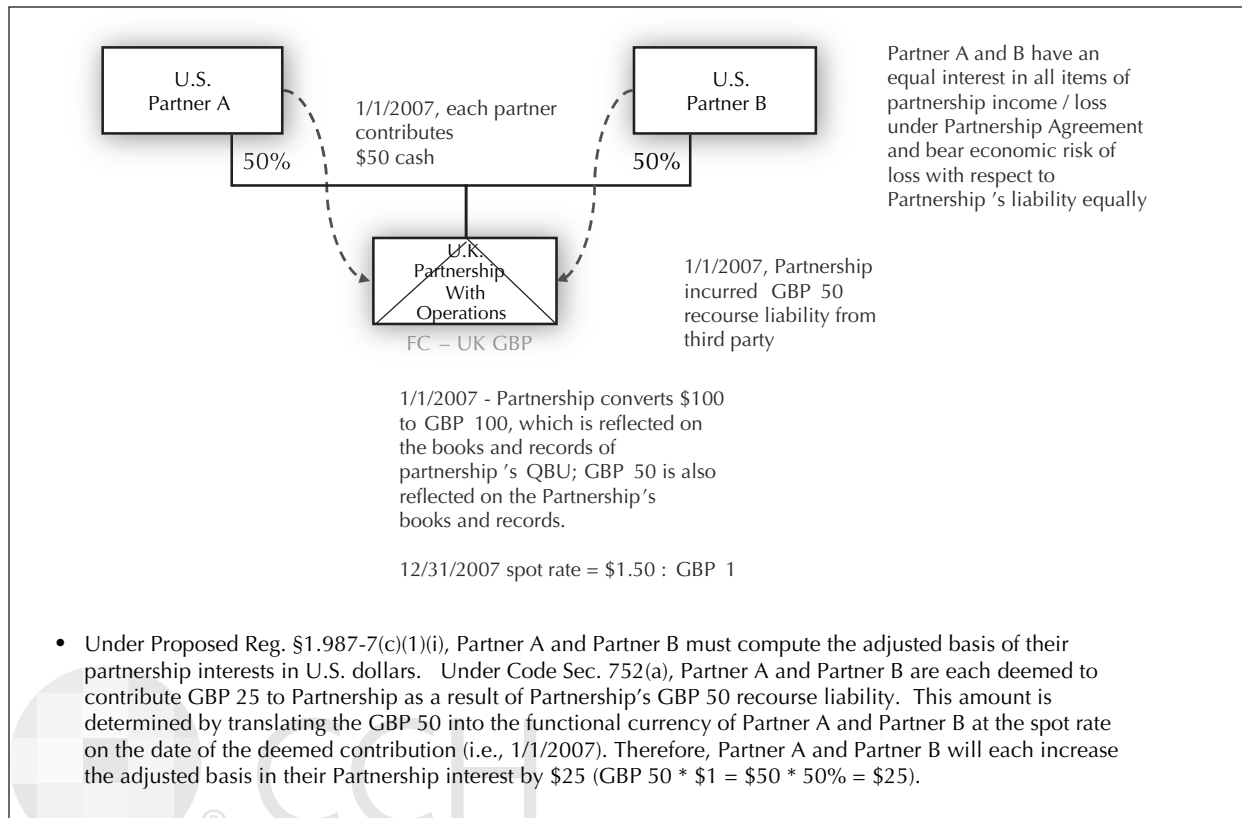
U.S. Partner A

50%

1/1/2007, each partner contributes $50 cash

U.S. Partner B

50%

Partner A and B have an equal interest in all items of partnership income / loss under Partnership Agreement and bear economic risk of loss with respect to Partnership 's liability equally

U.K. Partnership With Operations

FC – UK GBP

1/1/2007, Partnership incurred GBP 50 recourse liability from third party

1/1/2007 - Partnership converts \$100 to GBP 100, which is reflected on the books and records of partnership 's QBU; GBP 50 is also reflected on the Partnership's books and records.

12/31/2007 spot rate = \$1.50 : GBP 1

• Under Proposed Reg. §1.987-7(c)(1)(i), Partner A and Partner B must compute the adjusted basis of their partnership interests in U.S. dollars. Under Code Sec. 752(a), Partner A and Partner B are each deemed to contribute GBP 25 to Partnership as a result of Partnership's GBP 50 recourse liability. This amount is determined by translating the GBP 50 into the functional currency of Partner A and Partner B at the spot rate on the date of the deemed contribution (i.e., 1/1/2007). Therefore, Partner A and Partner B will each increase the adjusted basis in their Partnership interest by \$25 (GBP 50 * \$1 = \$50 * 50% = \$25).

CCH